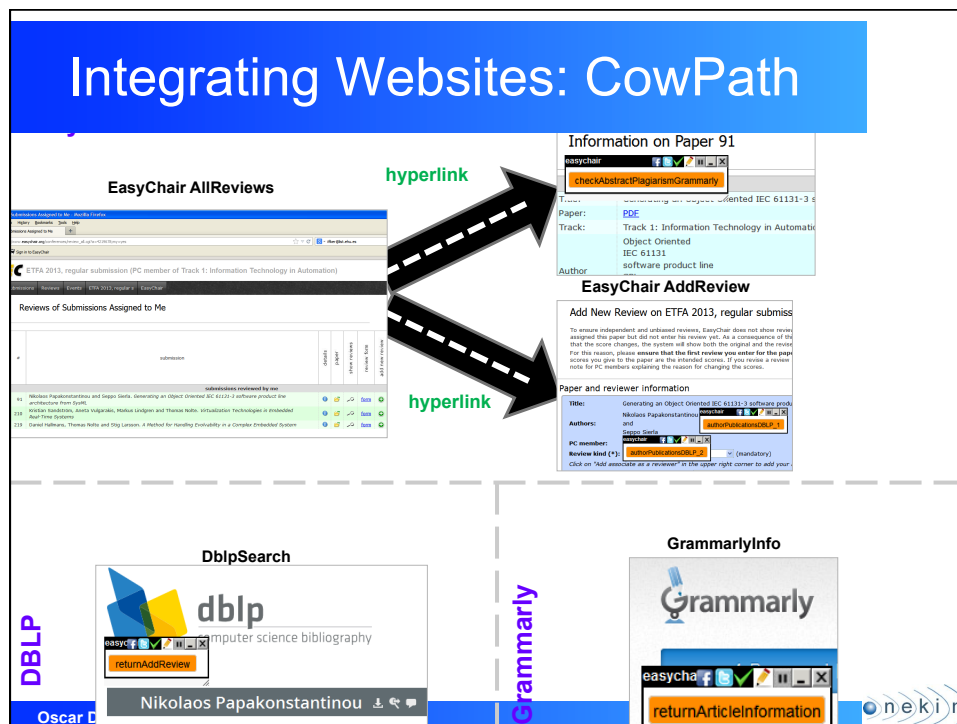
Integrating Websites: CowPath

EasyChair AllReviews

Submissions Assigned to Me - Mozilla Firefox

ETFA 2013, regular submission (PC member of Track 1: Information Technology in Automation)

Reviews of Submissions Assigned to Me

| # | submission | details | paper | show reviews | review form | add new review |
|---|---|---|---|---|---|---|
| | submissions reviewed by me | | | | | |
| 91 | Nikolaos Papakonstantinou and Seppo Sierla. Generating an Object Oriented IEC 61131-3 software product line architecture from SysML | | | | form | |
| 219 | Kristian Sandström, Aneta Vulgarakis, Markus Lindgren and Thomas Nolte. Virtualization Technologies in Embedded Real-Time Systems | | | | form | |
| 225 | Daniel Hallmans, Thomas Nolte and Stig Larsson. A Method for Handling Evolvability in a Complex Embedded System | | | | form | |

hyperlink

Information on Paper 91

easychair

checkAbstractPlagiarismGrammarly

Paper: PDF

Track: Track 1: Information Technology in Automatio

Object Oriented
IEC 61131
software product line

Author

hyperlink

EasyChair AddReview

Add New Review on ETFA 2013, regular submiss

For this reason, please ensure that the first review you enter for the pape

Paper and reviewer information

Title: Generating an Object Oriented IEC 61131-3 software produ

Authors: Nikolaos Papakonstantinou and Seppo Sierla

easychair

authorPublicationsDBLP_1

PC member:

easychair

Review kind (*): authorPublicationsDBLP_2 (mandatory)

Click on "Add associate as a reviewer" in the upper right corner to add you

DblpSearch

dblp

computer science bibliography

easychair

returnAddReview

Nikolaos Papakonstantinou

DBLP

GrammarlyInfo

Grammarly

Grammarly

easycha

returnArticleInformation

Oscar D

oneki